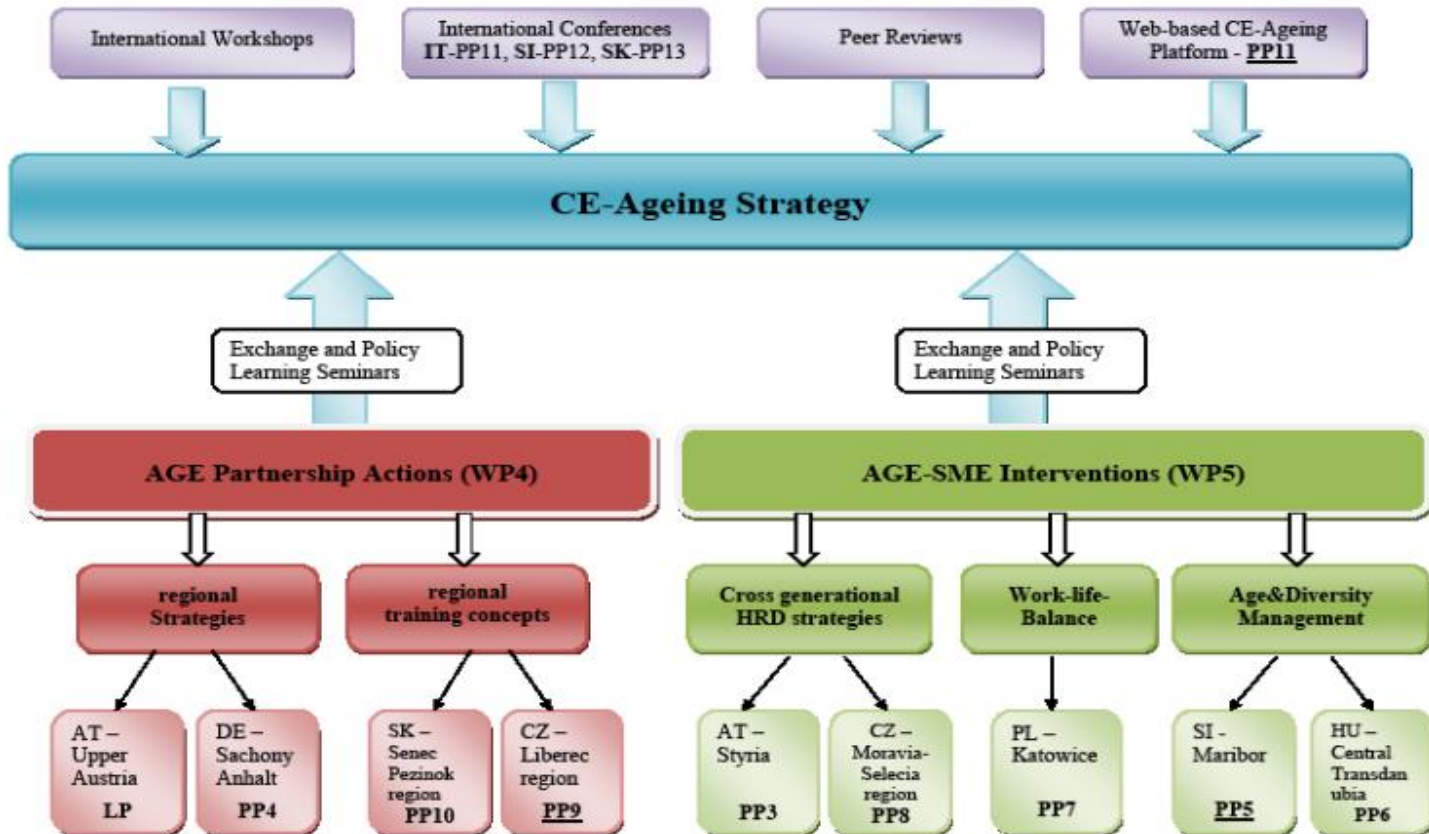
International Workshops

International Conferences
IT-PP11, SI-PP12, SK-PP13

Peer Reviews

Web-based CE-Ageing Platform - PP11

CE-Ageing Strategy

Exchange and Policy Learning Seminars

Exchange and Policy Learning Seminars

AGE Partnership Actions (WP4)

AGE-SME Interventions (WP5)

regional Strategies

regional training concepts

Cross generational HRD strategies

Work-life-Balance

Age&Diversity Management

AT – Upper Austria
LP

DE – Sachony Anhalt
PP4

SK – Senec Pezinok region
PP10

CZ – Liberec region
PP9

AT – Styria
PP3

CZ – Moravia-Selecia region
PP8

PL – Katowice
PP7

SI - Maribor
PP5

HU – Central Transdan ubia
PP6